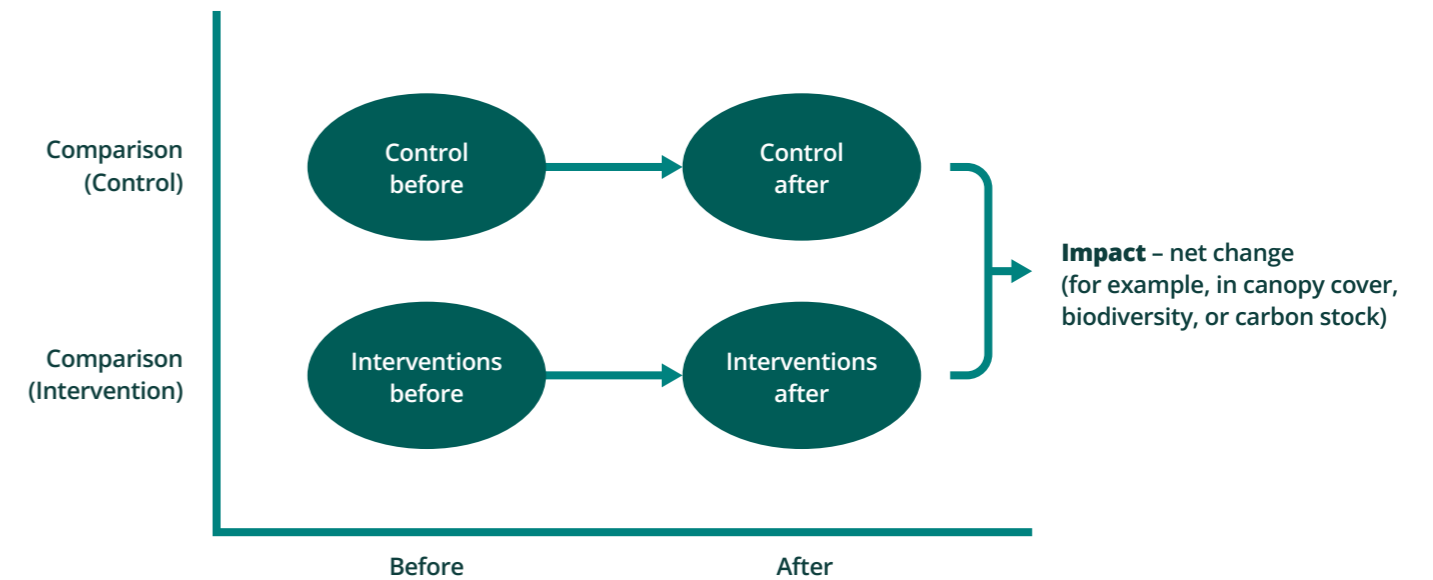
Comparison (Control)

Control before

Control after

Impact – net change (for example, in canopy cover, biodiversity, or carbon stock)

Comparison (Intervention)

Interventions before

Interventions after

Before

After